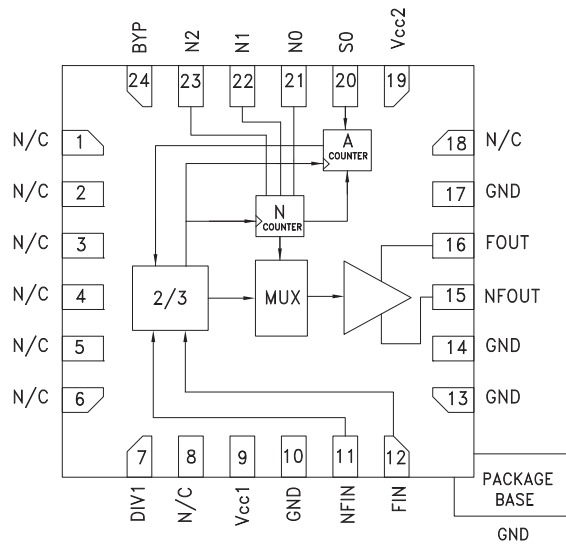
BYP
N2
N1
N0
S0
Vcc2
24
23
22
21
20
19

N/C 1
N/C 2
N/C 3
N/C 4
N/C 5
N/C 6

A
COUNTER

N
COUNTER

2/3

MUX

18 N/C
17 GND
16 FOUT
15 NFOUT
14 GND
13 GND

7
8
9
10
11
12
DIV1
N/C
Vcc1
GND
NFIN
FIN

PACKAGE
BASE
GND